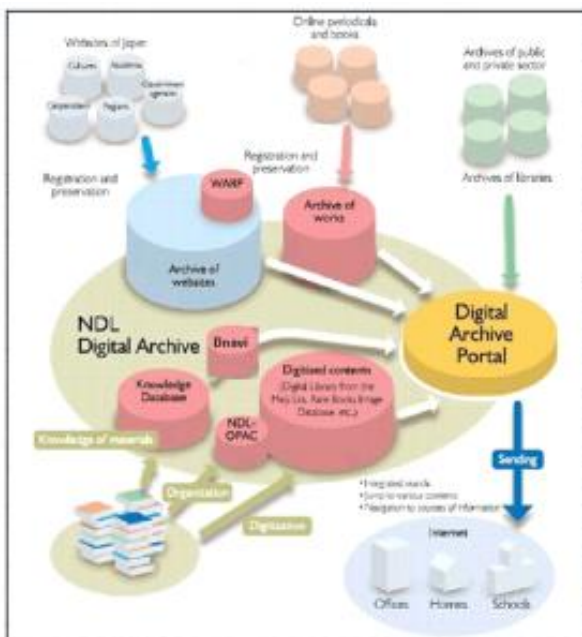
Websites of Japan

Cultures

Academia

Government agencies

Corporations

Regions

Online periodicals and books

Archives of public and private sector

Registration and preservation

Registration and preservation

WARP

Archive of works

Archives of libraries

Archive of websites

NDL Digital Archive

Digital Archive Portal

Dnavi

Knowledge Database

Digitized contents (Digital Library from the Meiji Era, Rare Books Image Database, etc.)

NDL-OPAC

Knowledge of materials

Organization

Digitization

Sending

• Integrated search
• Jump to various contents
• Navigation to sources of information

Internet

Offices

Homes

Schools